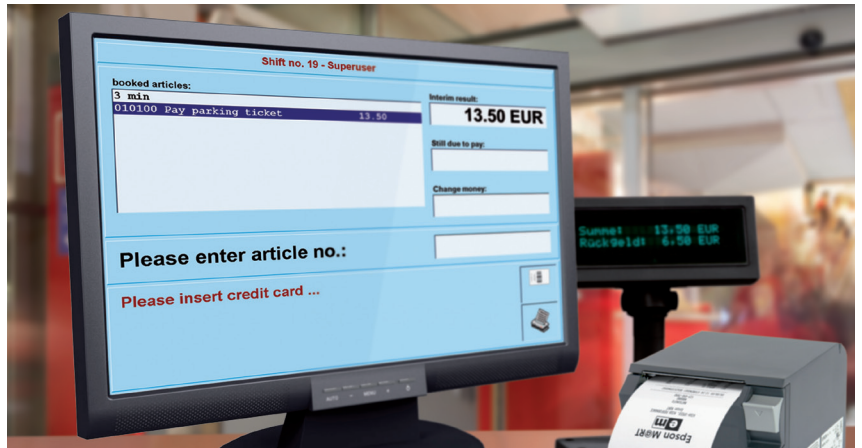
Shift no. 19 - Superuser

booked articles:
3 min
010100 Pay parking ticket 13.50

Interim result:
13.50 EUR

Still due to pay:

Change money:

Please enter article no.:

Please insert credit card ...

AUTO MENU

Summe: 13.50 EUR
Rückgeld: 6.50 EUR

Epson